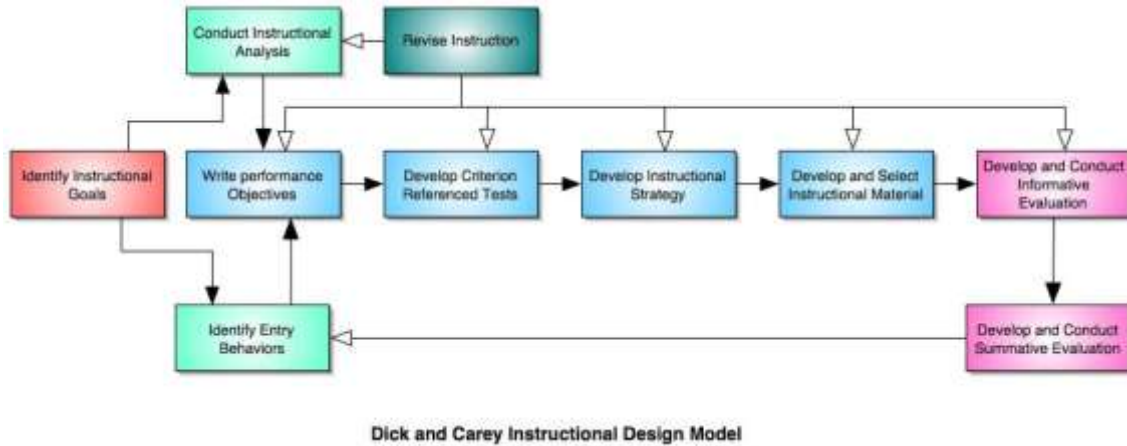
Conduct Instructional Analysis

Revise Instruction

Identify Instructional Goals

Write performance Objectives

Develop Criterion Referenced Tests

Develop Instructional Strategy

Develop and Select Instructional Material

Develop and Conduct Informative Evaluation

Identify Entry Behaviors

Develop and Conduct Summative Evaluation

Dick and Carey Instructional Design Model